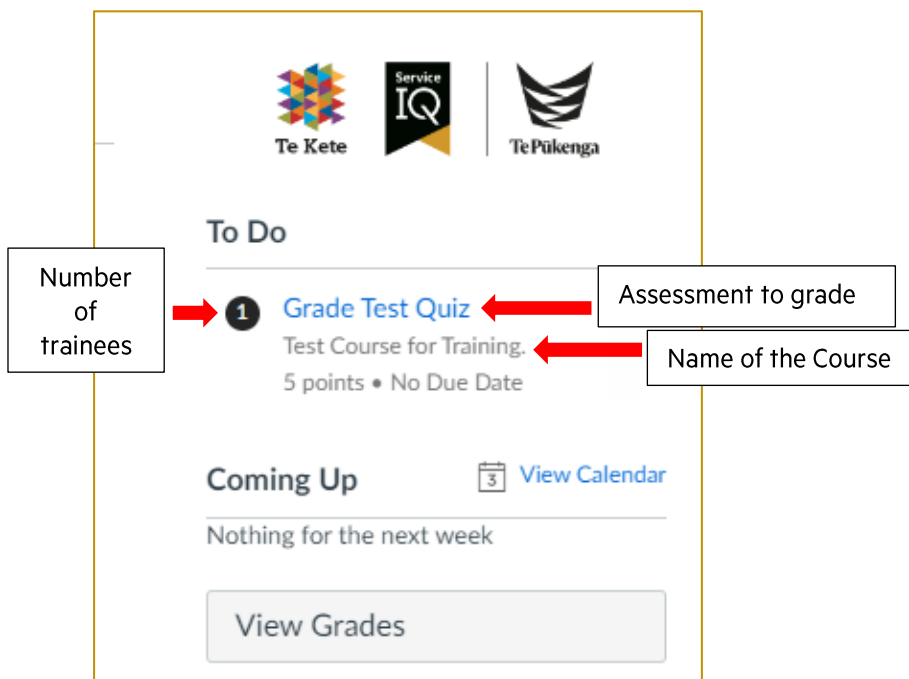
Te Kete

Service IQ

Te Pūkenga

To Do

Number of trainees

1 Grade Test Quiz

Assessment to grade

Test Course for Training.

Name of the Course

5 points • No Due Date

Coming Up

3 View Calendar

Nothing for the next week

View Grades